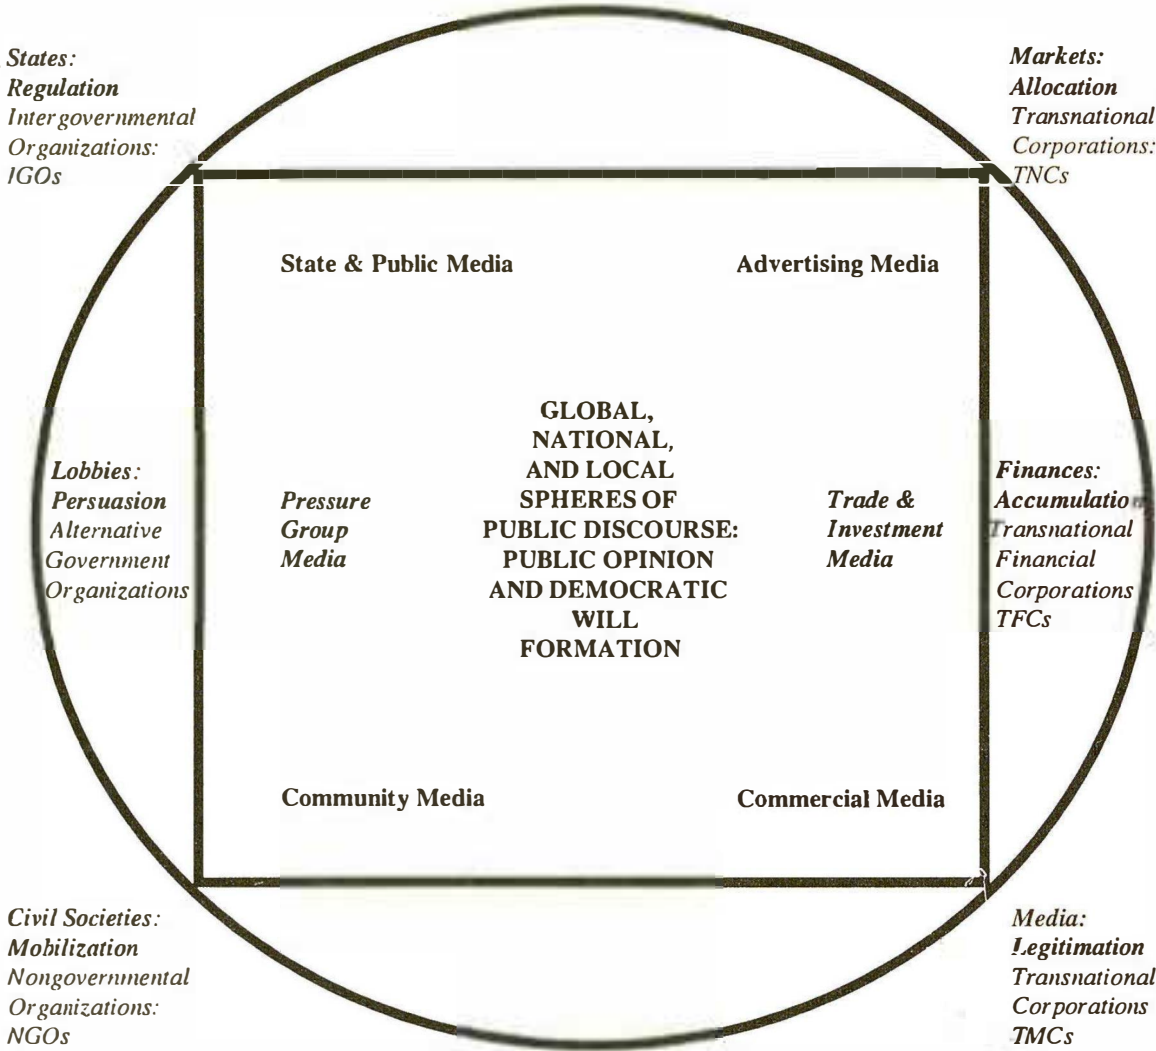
States:
Regulation
Intergovernmental Organizations: IGOs

Markets:
Allocation
Transnational Corporations: TNCs

State & Public Media

Advertising Media

Lobbies:
Persuasion
Alternative Government Organizations

Pressure Group Media

GLOBAL, NATIONAL, AND LOCAL SPHERES OF PUBLIC DISCOURSE: PUBLIC OPINION AND DEMOCRATIC WILL FORMATION

Trade & Investment Media

Finances:
Accumulation
Transnational Financial Corporations TFCs

Community Media

Commercial Media

Civil Societies:
Mobilization
Nongovernmental Organizations: NGOs

Media:
Legitimation
Transnational Corporations TMCs